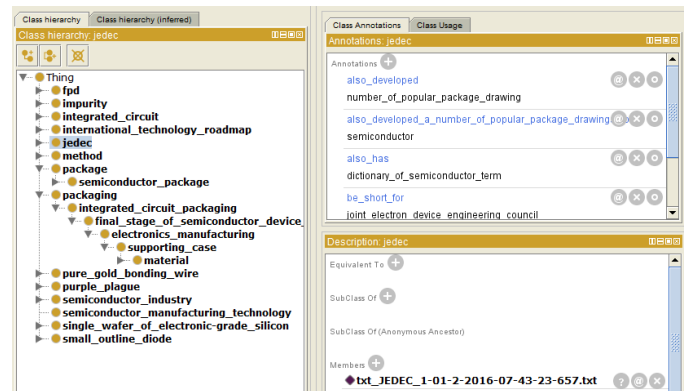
Class hierarchy | Class hierarchy (inferred)

Class hierarchy: jedec

Thing
fpd
impurity
integrated_circuit
international_technology_roadmap
jedec
method
package
semiconductor_package
packaging
integrated_circuit_packaging
final_stage_of_semiconductor_device_
electronics_manufacturing
supporting_case
material
pure_gold_bonding_wire
purple_plague
semiconductor_industry
semiconductor_manufacturing_technology
single_wafer_of_electronic-grade_silicon
small_outline_diode

Class Annotations | Class Usage

Annotations: jedec

Annotations

also_developed
number_of_popular_package_drawing

also_developed_a_number_of_popular_package_drawing
semiconductor

also_has
dictionary_of_semiconductor_term

be_short_for
joint_electron_device_engineering_council

Description: jedec

Equivalent To

SubClass Of

SubClass Of (Anonymous Ancestor)

Members

txt_JEDEC_1-01-2-2016-07-43-23-657.txt